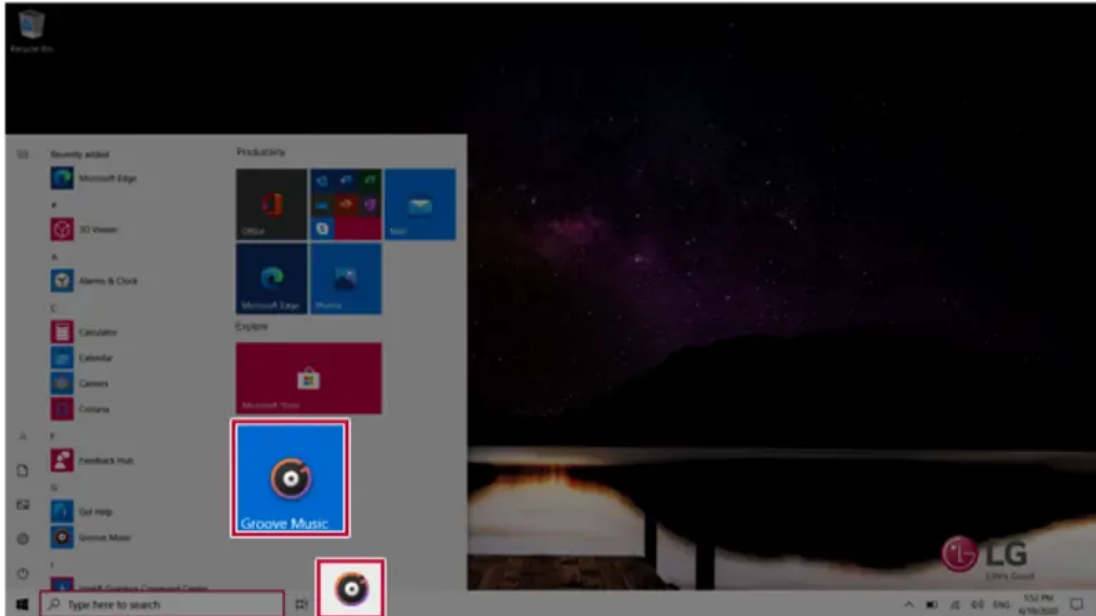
Recycle Bin

Recently added

Microsoft Edge

#

3D Viewer

A

Alarms & Clock

C

Calculator

Calendar

Camera

Cortana

F

Feedback Hub

G

Get Help

Groove Music

I

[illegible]

Productivity

Office

Mail

Microsoft Edge

Photos

Explore

Microsoft Store

Groove Music

LG
Life's Good

Type here to search

ENG

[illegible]